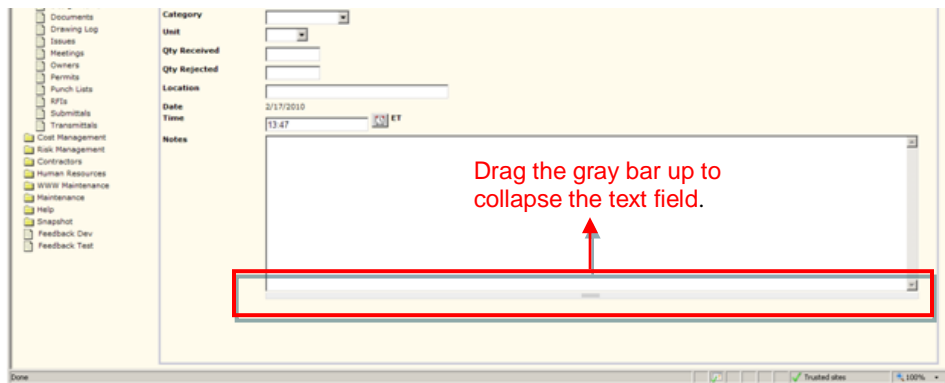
Documents
Drawing Log
Issues
Meetings
Owners
Permits
Punch Lists
RFIs
Submittals
Transmittals
Cost Management
Risk Management
Contractors
Human Resources
WWW Maintenance
Maintenance
Help
Snapshot
Feedback Dev
Feedback Test

Category
Unit
Qty Received
Qty Rejected
Location
Date 2/17/2010
Time 13:47 ET
Notes

Drag the gray bar up to collapse the text field.

Done
Trusted sites
100%